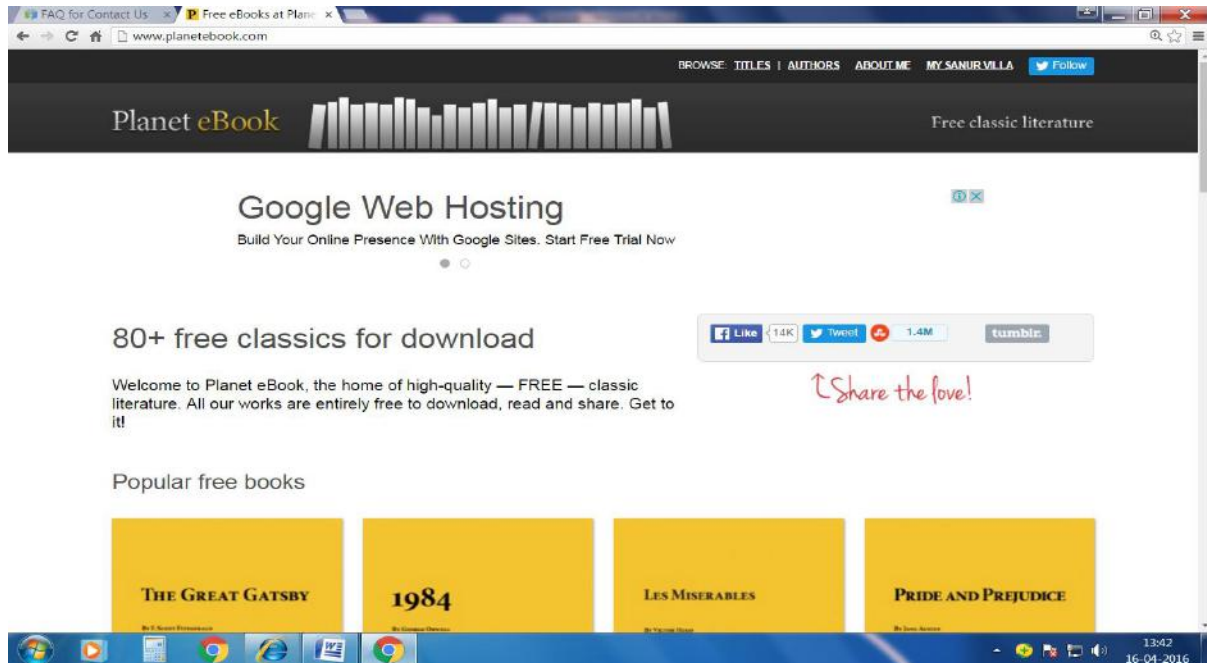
FAQ for Contact Us × | P Free eBooks at Plane ×

www.planetebook.com

BROWSE: TITLES | AUTHORS ABOUT ME MY SANUR VILLA Follow

Planet eBook

Free classic literature

Google Web Hosting

Build Your Online Presence With Google Sites. Start Free Trial Now

80+ free classics for download

Like 14K Tweet 1.4M tumblr.

↑Share the love!

Welcome to Planet eBook, the home of high-quality — FREE — classic literature. All our works are entirely free to download, read and share. Get to it!

Popular free books

THE GREAT GATSBY

By F. Scott Fitzgerald

1984

By George Orwell

LES MISERABLES

By Victor Hugo

PRIDE AND PREJUDICE

By Jane Austen

13:42
16-04-2016